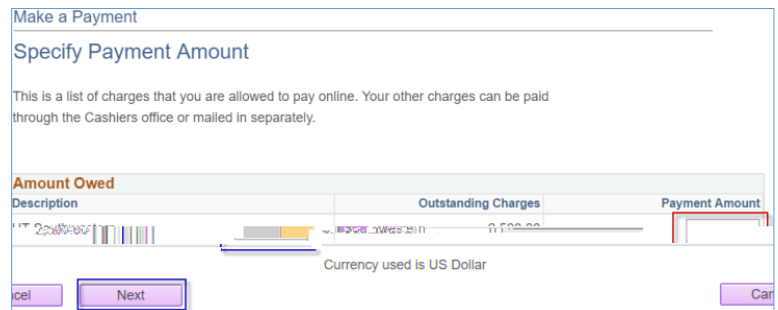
Make a Payment

Specify Payment Amount

This is a list of charges that you are allowed to pay online. Your other charges can be paid through the Cashiers office or mailed in separately.

Amount Owed

| Description | Outstanding Charges | Payment Amount |
|---|---|---|
| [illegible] | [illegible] | |

Currency used is US Dollar

ncel Next Can